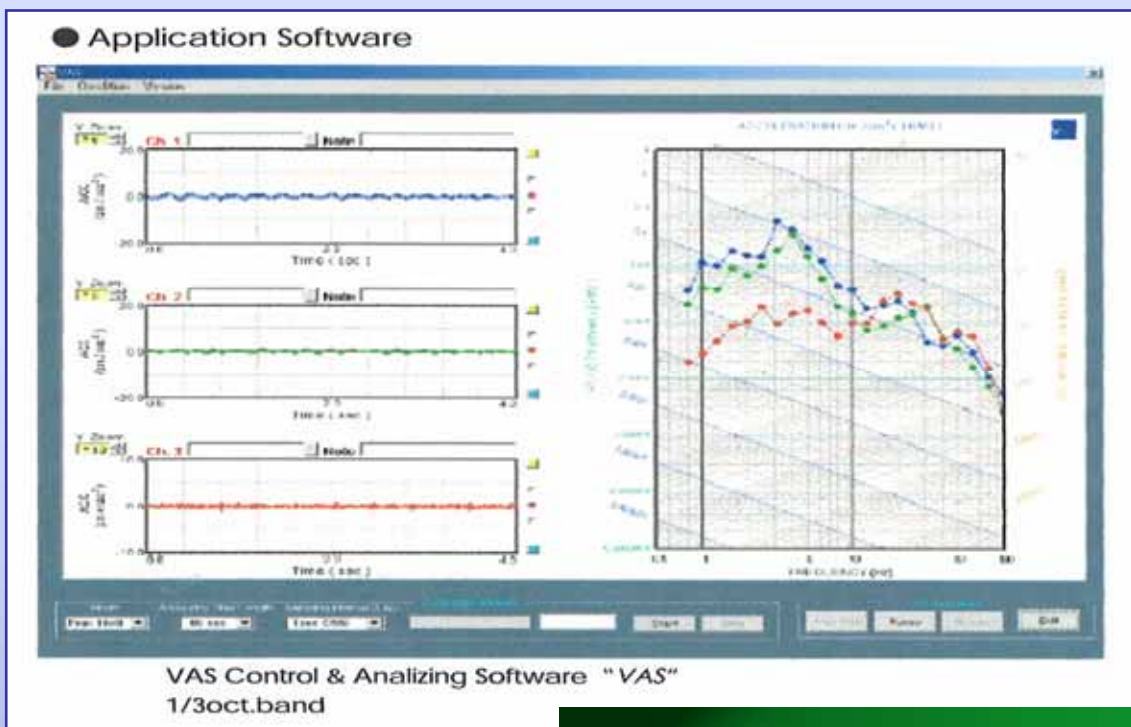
● Application Software

VAS

File Condition Version

Ch 1

Note

20.0

ACC

0.0

-20.0

0.0

2.0

4.0

Time ( sec )

Ch 2

Note

20.0

ACC

0.0

-20.0

0.0

2.0

4.0

Time ( sec )

Ch 3

Note

10.0

ACC

0.0

-10.0

0.0

2.0

4.0

Time ( sec )

ACCELERATION

0.5

1

5

10

50

80

FREQUENCY (Hz)

Peak Hold

60 sec

Start

Exit

VAS Control & Analizing Software "VAS"
1/3oct.band